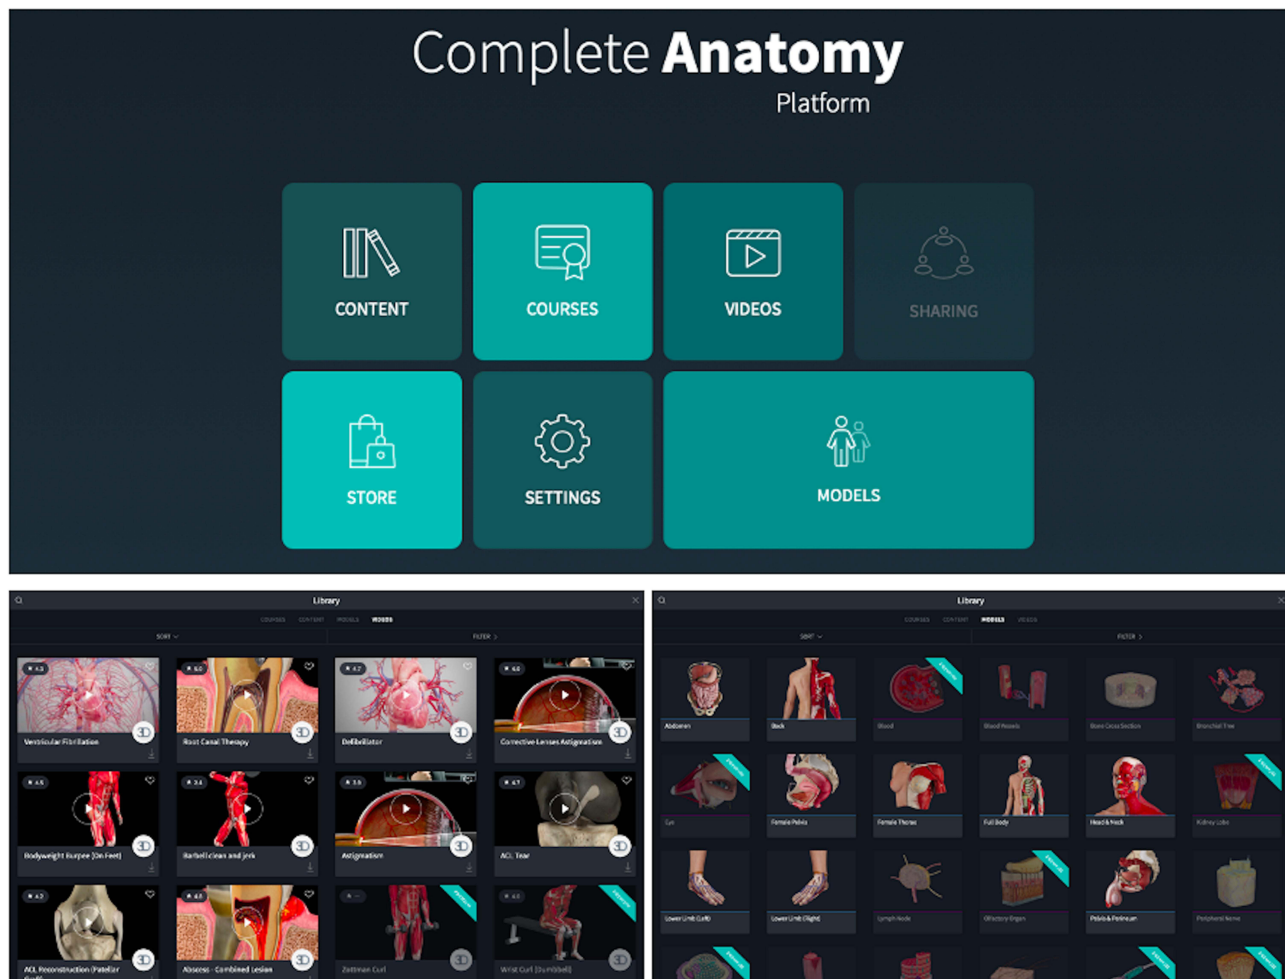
Complete Anatomy
Platform

CONTENT
COURSES
VIDEOS
SHARING
STORE
SETTINGS
MODELS

Library
COURSES CONTENT MODELS VIDEOS
SORT
FILTER

Ventricular Fibrillation
Root Canal Therapy
Defibrillator
Corrective Lenses Astigmatism
Bodyweight Burpee (On Feet)
Barbell clean and jerk
Astigmatism
ACL Tear
ACL Reconstruction (Patellar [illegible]
Abscess - Combined Lesion
Zottman Curl
Wrist Curl (Dumbbell)

Library
COURSES CONTENT MODELS VIDEOS
SORT
FILTER

Abdomen
Back
Blood
Blood Vessels
Bone Cross Section
Bronchial Tree
Eye
Female Pelvis
Female Thorax
Full Body
Head & Neck
Kidney Lobe
Lower Limb (Left)
Lower Limb (Right)
Lymph Node
Olfactory Organ
Pelvis & Perineum
Peripheral Nerve